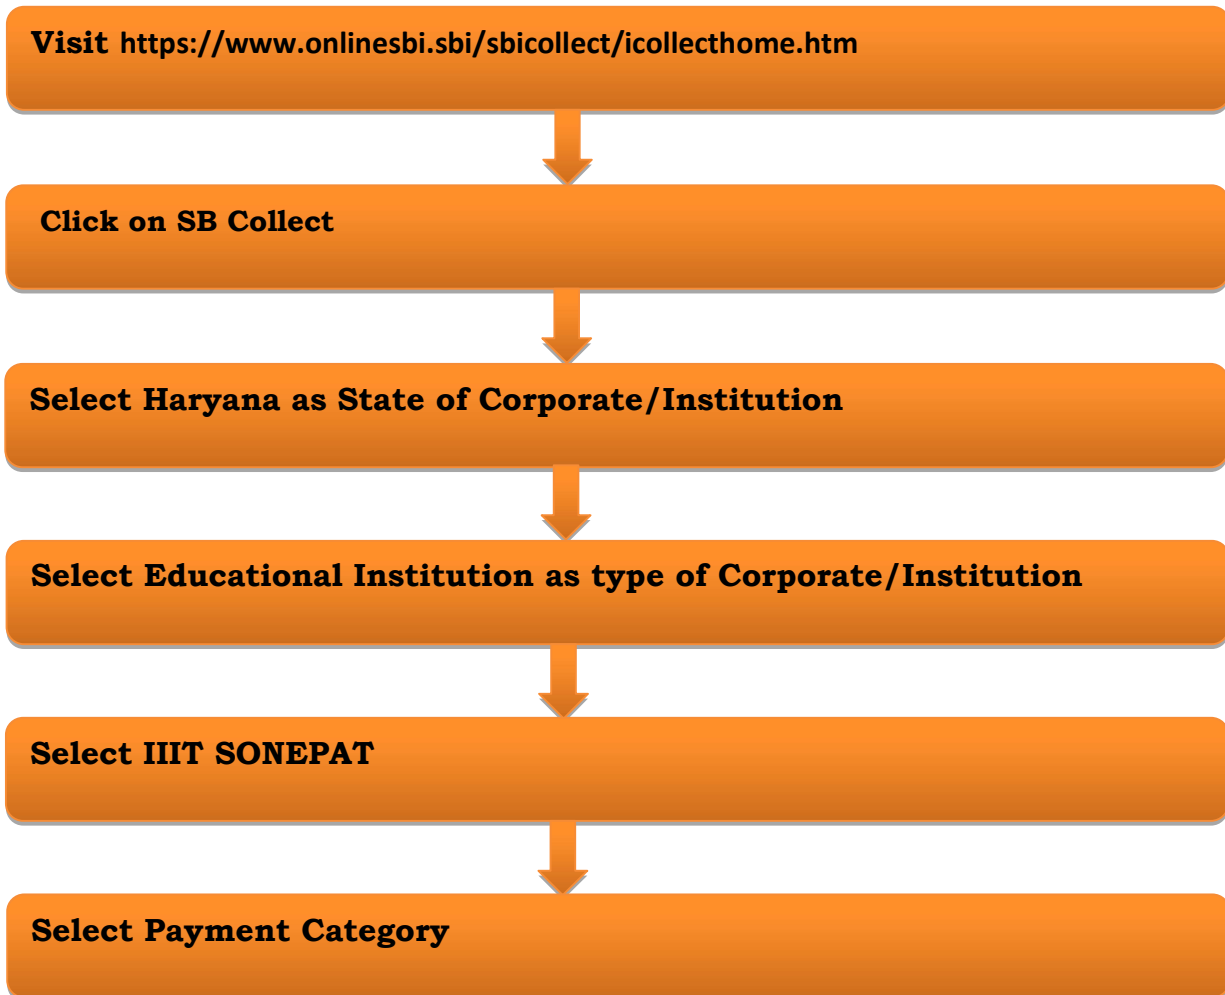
Visit https://www.onlinesbi.sbi/sbicollect/icollecthome.htm

Click on SB Collect

Select Haryana as State of Corporate/Institution

Select Educational Institution as type of Corporate/Institution

Select IIIT SONEPAT

Select Payment Category